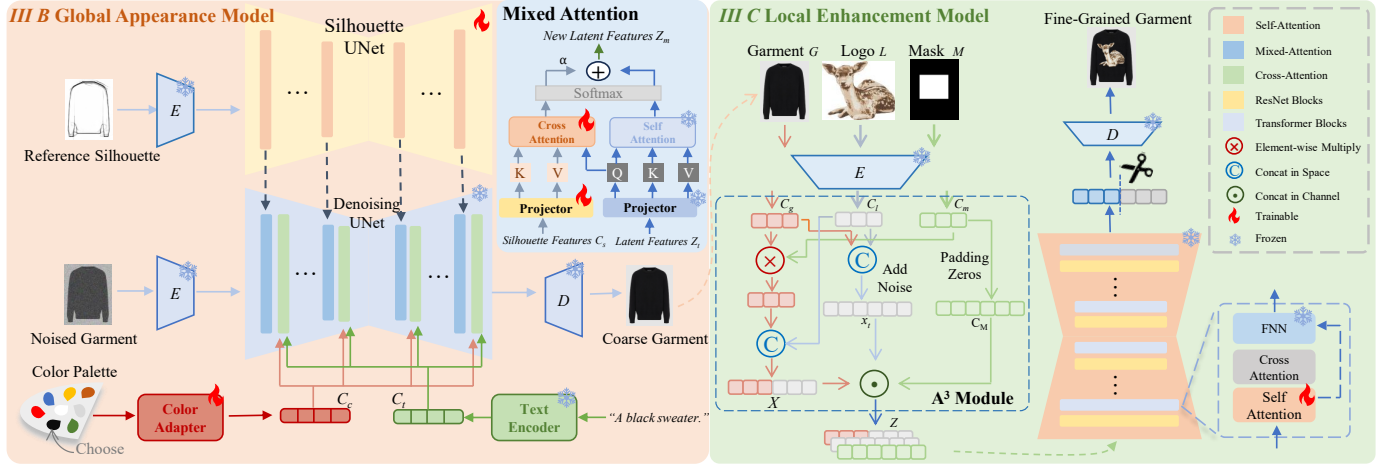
III B Global Appearance Model

Silhouette UNet

Mixed Attention

New Latent Features $Z_m$

α

Softmax

Cross Attention

Self Attention

K V Q K V

Projector

Projector

Silhouette Features $C_s$

Latent Features $Z_t$

Reference Silhouette

E

Denoising UNet

Noised Garment

E

D

Coarse Garment

Color Palette

Choose

Color Adapter

$C_c$

$C_t$

Text Encoder

"A black sweater."

III C Local Enhancement Model

Garment G

Logo L

Mask M

E

$C_g$

$C_l$

$C_m$

Add Noise

Padding Zeros

$x_t$

$C_M$

X

$A^3$ Module

Z

Fine-Grained Garment

D

FNN

Cross Attention

Self Attention

Self-Attention

Mixed-Attention

Cross-Attention

ResNet Blocks

Transformer Blocks

Element-wise Multiply

Concat in Space

Concat in Channel

Trainable

Frozen